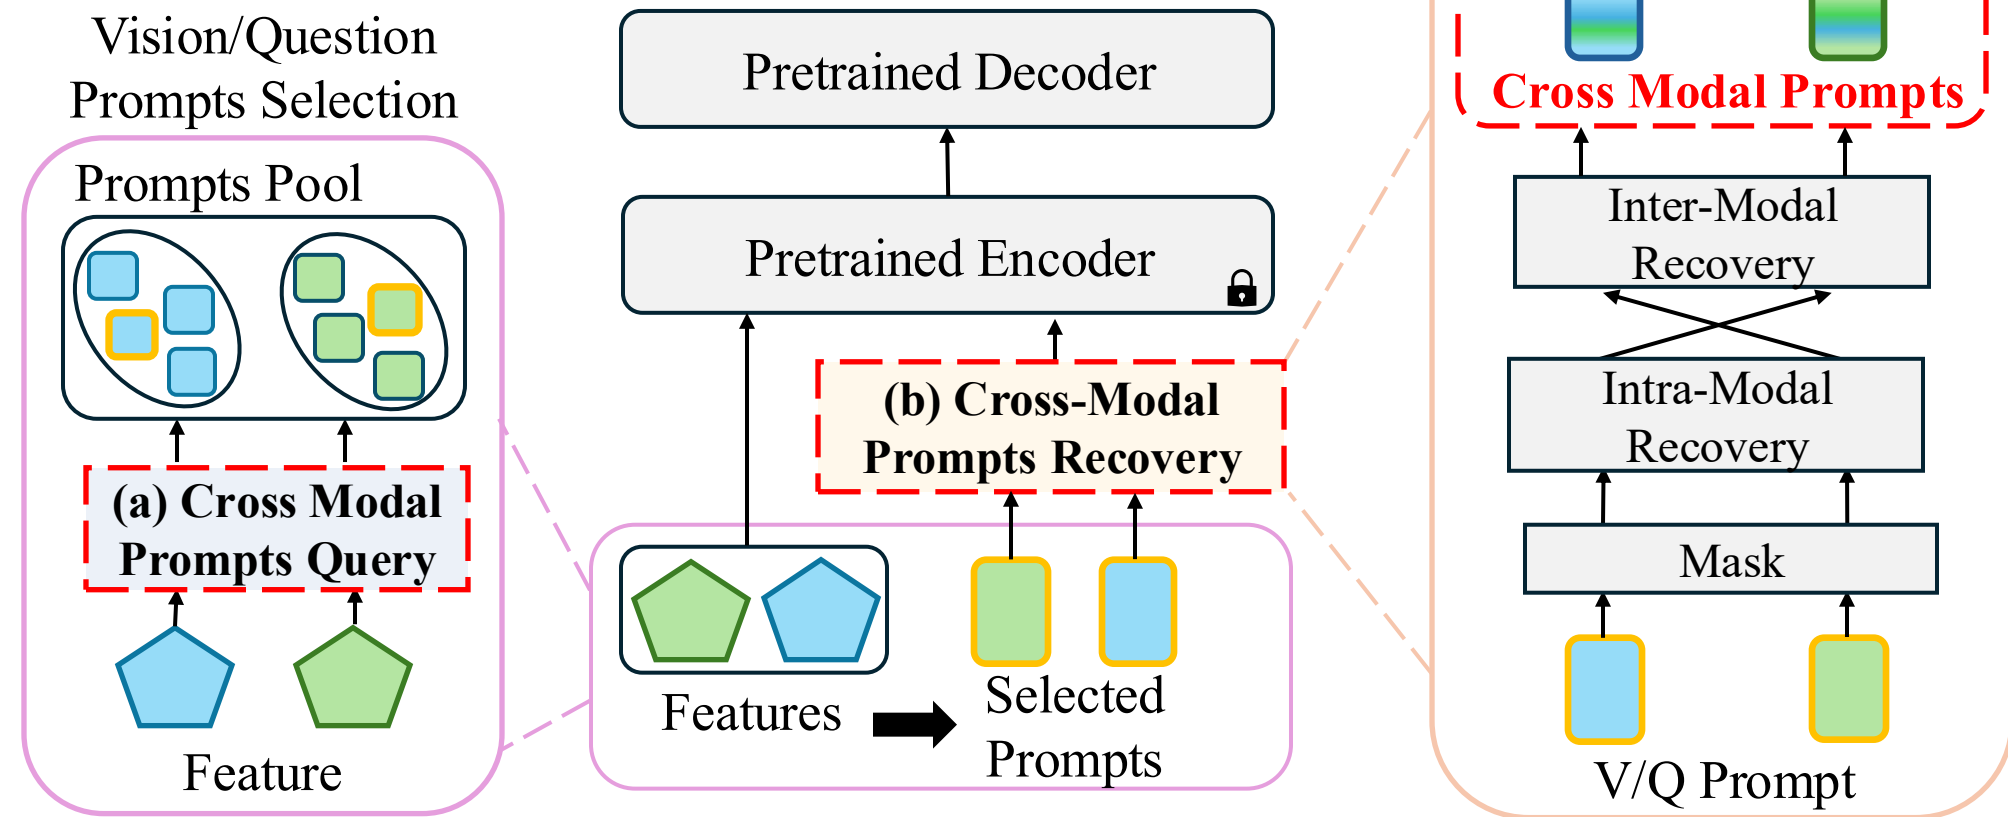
Vision/Question Prompts Selection

Prompts Pool

(a) Cross Modal Prompts Query

Feature

Pretrained Decoder

Pretrained Encoder

(b) Cross-Modal Prompts Recovery

Features

Selected Prompts

Cross Modal Prompts

Inter-Modal Recovery

Intra-Modal Recovery

Mask

V/Q Prompt